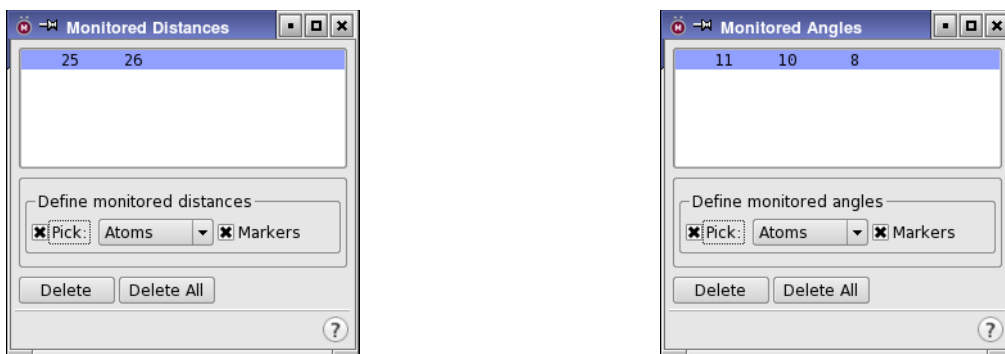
Monitored Distances

| 25 | 26 |
|---|---|

Define monitored distances

Pick: Atoms Markers

Delete Delete All

?

Monitored Angles

| 11 | 10 | 8 |
|---|---|---|

Define monitored angles

Pick: Atoms Markers

Delete Delete All

?